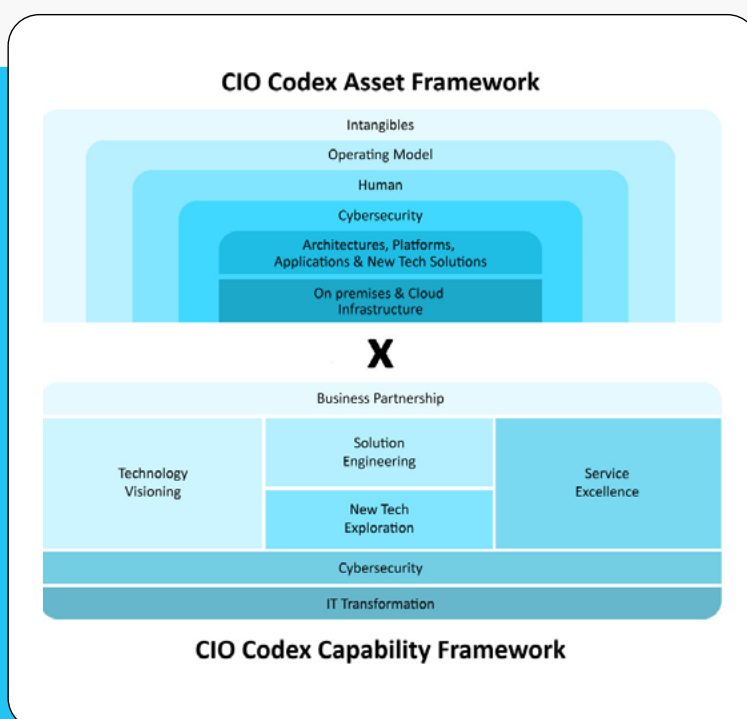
CIO Codex Asset Framework

Intangibles

Operating Model

Human

Cybersecurity

Architectures, Platforms, Applications & New Tech Solutions

On premises & Cloud Infrastructure

X

Business Partnership

Technology Visioning

Solution Engineering

New Tech Exploration

Service Excellence

Cybersecurity

IT Transformation

CIO Codex Capability Framework